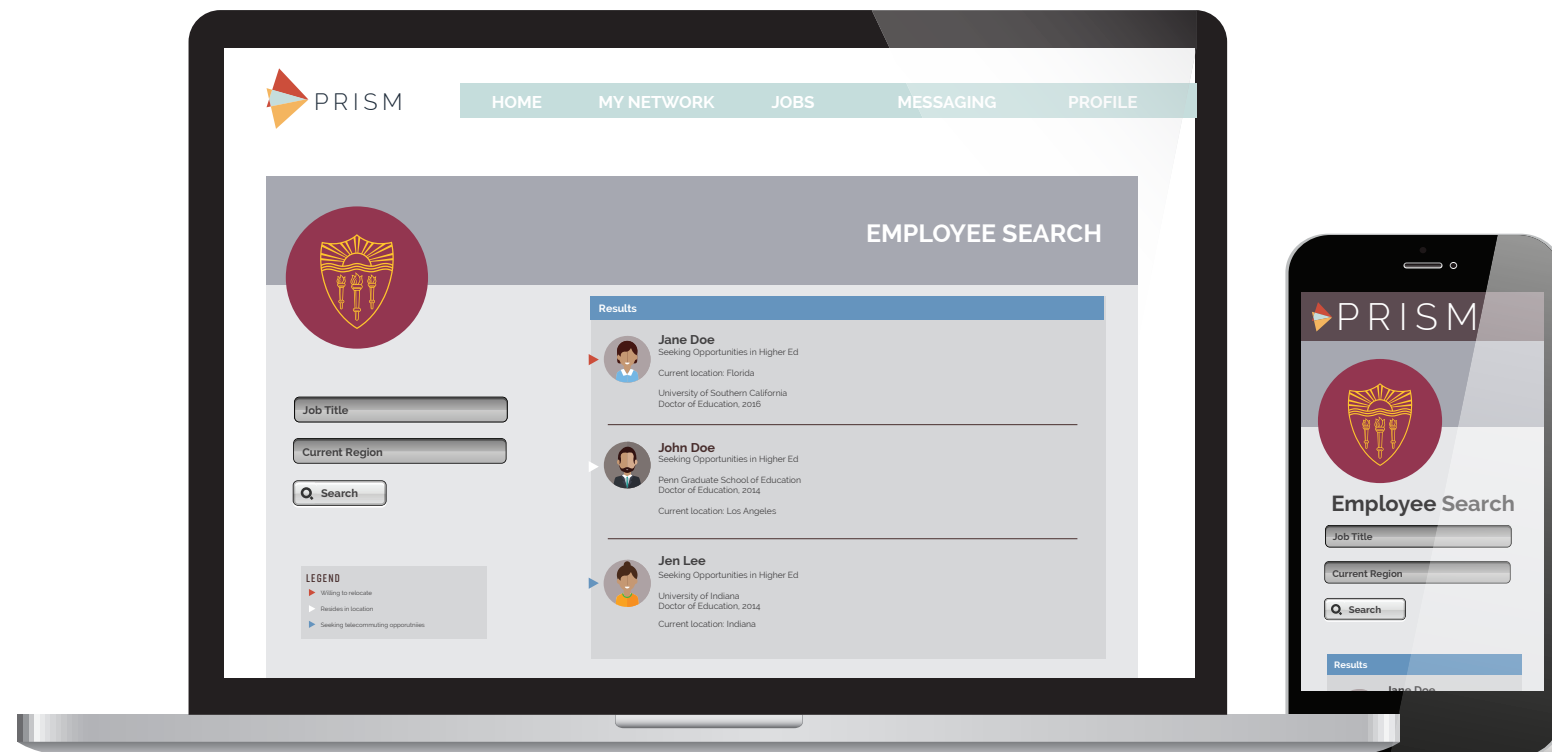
PRISM

HOME MY NETWORK JOBS MESSAGING PROFILE

EMPLOYEE SEARCH

Job Title

Current Region

Search

LEGEND
Willing to relocate
Resides in location
Seeking telecommuting opportunities

Results

Jane Doe
Seeking Opportunities in Higher Ed

Current location: Florida

University of Southern California
Doctor of Education, 2016

John Doe
Seeking Opportunities in Higher Ed

Penn Graduate School of Education
Doctor of Education, 2014

Current location: Los Angeles

Jen Lee
Seeking Opportunities in Higher Ed

University of Indiana
Doctor of Education, 2014

Current location: Indiana

PRISM

Employee Search

Job Title

Current Region

Search

Results

Jane Doe